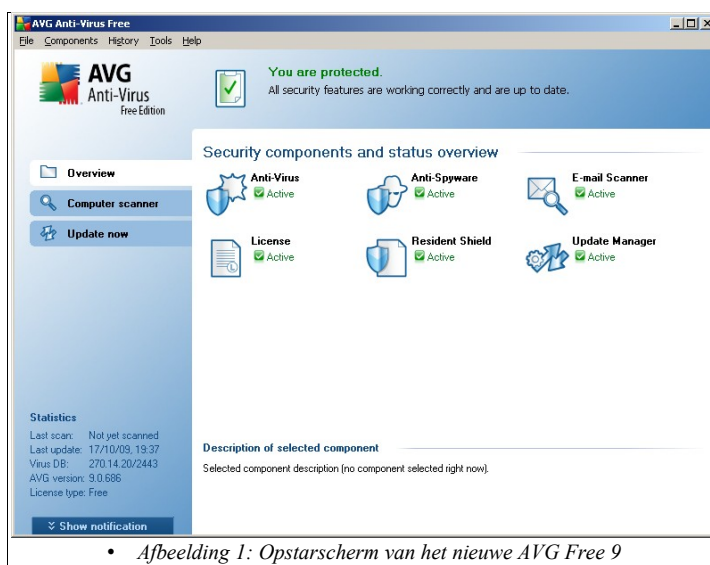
AVG Anti-Virus Free

File Components History Tools Help

AVG Anti-Virus Free Edition

You are protected.
All security features are working correctly and are up to date.

Overview

Computer scanner

Update now

Security components and status overview

| Anti-Virus | Anti-Spyware | E-mail Scanner |
|---|---|---|
| Active | Active | Active |
| License | Resident Shield | Update Manager |
| Active | Active | Active |

Statistics
Last scan: Not yet scanned
Last update: 17/10/09, 19:37
Virus DB: 270.14.20/2443
AVG version: 9.0.686
License type: Free

Show notification

Description of selected component
Selected component description (no component selected right now).

• Afbeelding 1: Opstarscherm van het nieuwe AVG Free 9